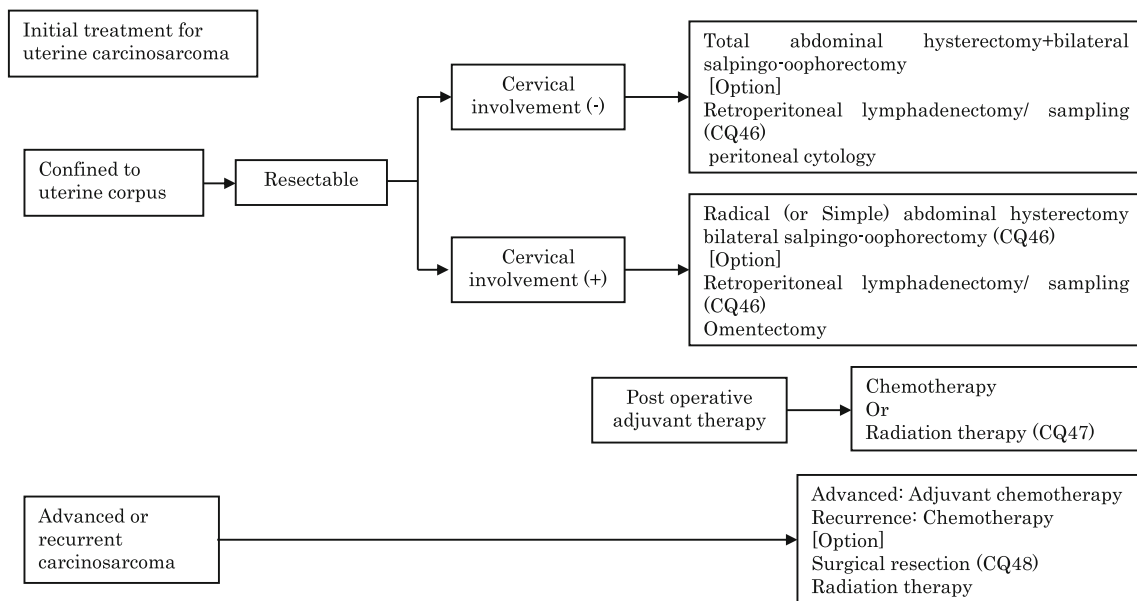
Initial treatment for uterine carcinosarcoma

Confined to uterine corpus

Resectable

Cervical involvement (-)

Total abdominal hysterectomy+bilateral salpingo-oophorectomy
[Option]
Retroperitoneal lymphadenectomy/ sampling (CQ46)
peritoneal cytology

Cervical involvement (+)

Radical (or Simple) abdominal hysterectomy bilateral salpingo-oophorectomy (CQ46)
[Option]
Retroperitoneal lymphadenectomy/ sampling (CQ46)
Omentectomy

Post operative adjuvant therapy

Chemotherapy
Or
Radiation therapy (CQ47)

Advanced or recurrent carcinosarcoma

Advanced: Adjuvant chemotherapy
Recurrence: Chemotherapy
[Option]
Surgical resection (CQ48)
Radiation therapy